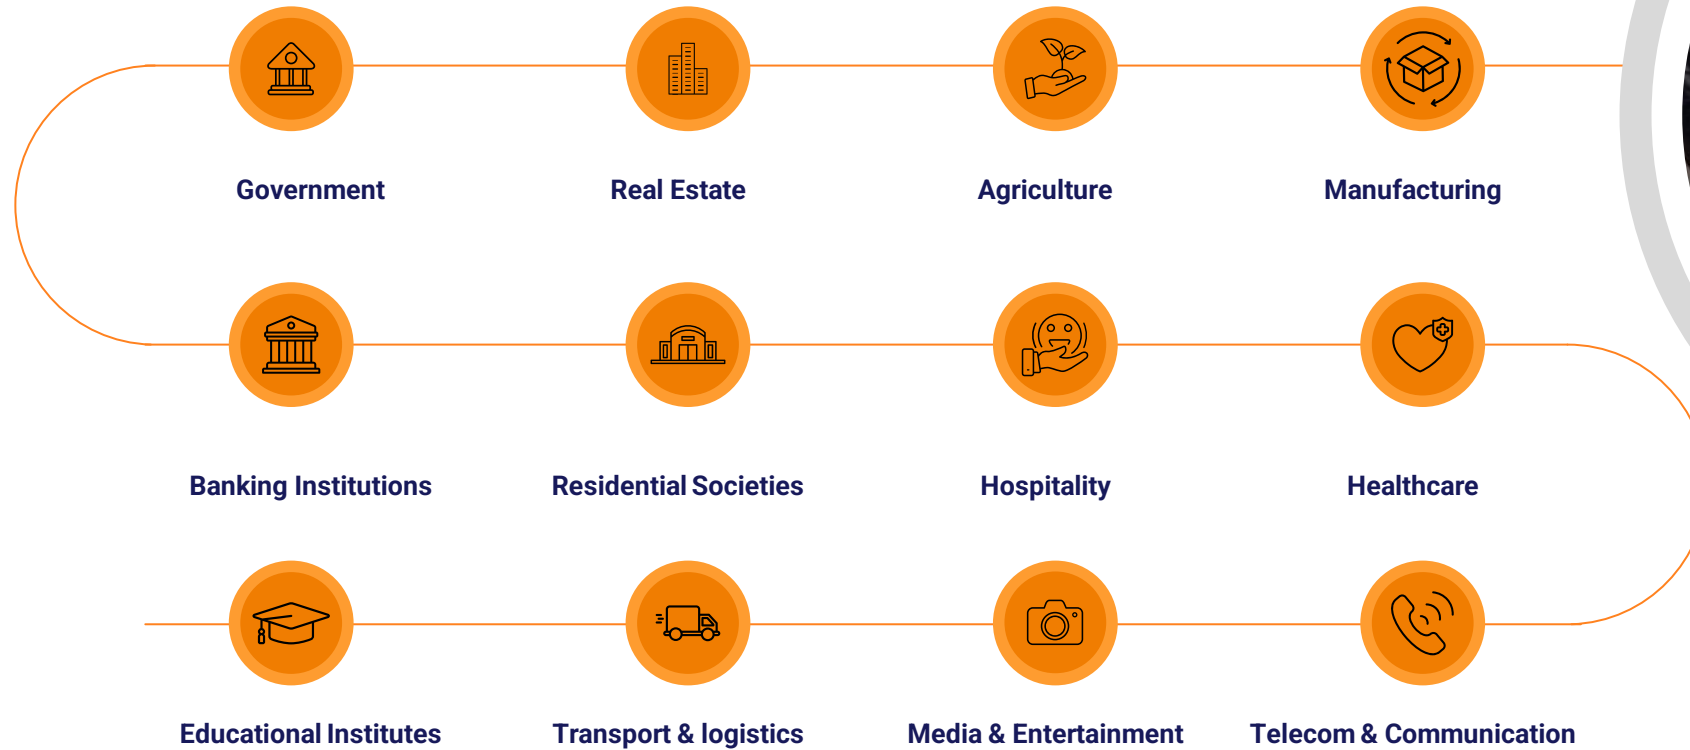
Government

Real Estate

Agriculture

Manufacturing

Banking Institutions

Residential Societies

Hospitality

Healthcare

Educational Institutes

Transport & logistics

Media & Entertainment

Telecom & Communication